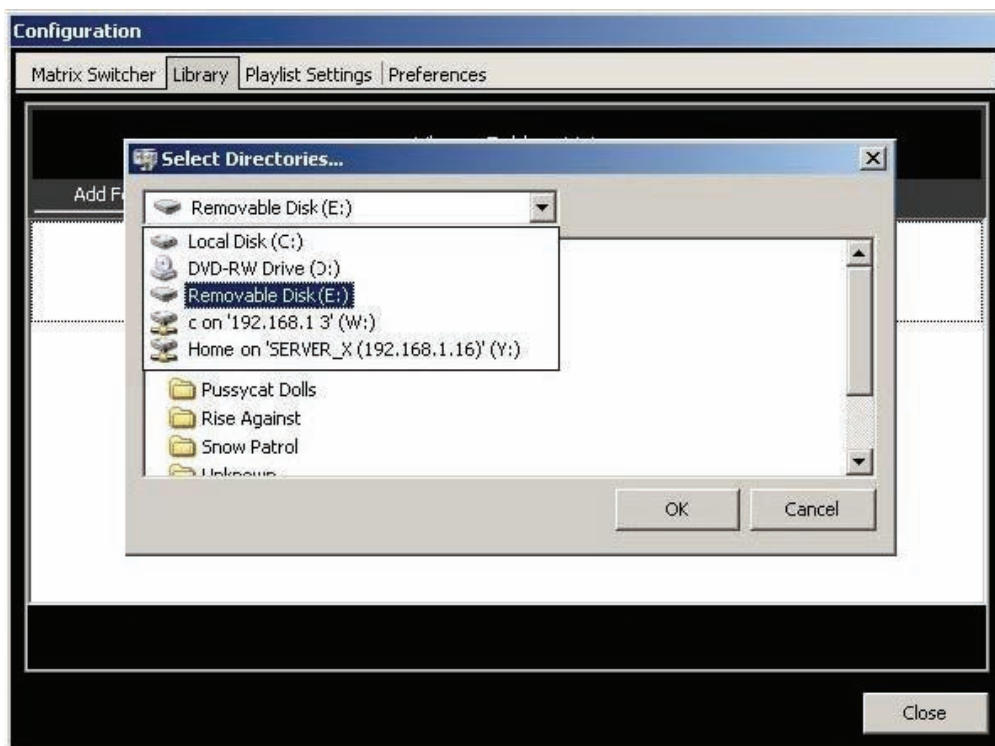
Configuration

Matrix Switcher | Library | Playlist Settings | Preferences

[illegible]

Add F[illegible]

Select Directories...

×

Removable Disk (E:)

Local Disk (C:)
DVD-RW Drive (D:)
Removable Disk (E:)
c on '192.168.1 3' (W:)
Home on 'SERVER_X (192.168.1.16)' (Y:)

Pussycat Dolls
Rise Against
Snow Patrol
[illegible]

OK

Cancel

Close